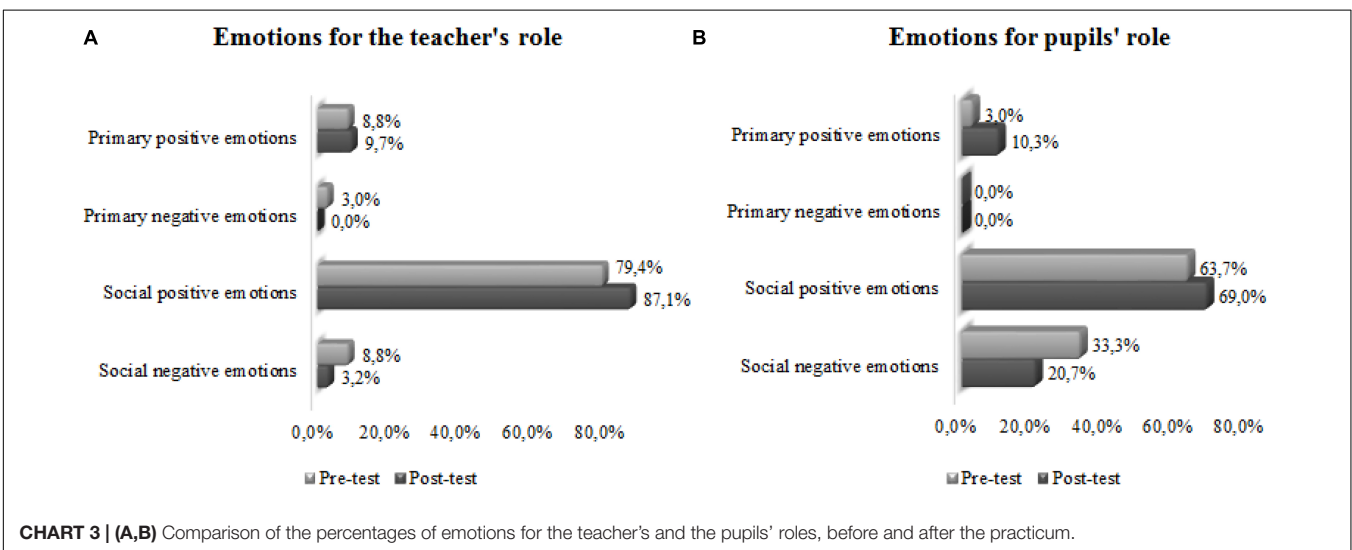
A

Emotions for the teacher's role

Primary positive emotions
8,8%
9,7%

Primary negative emotions
3,0%
0,0%

Social positive emotions
79,4%
87,1%

Social negative emotions
8,8%
3,2%

0,0% 20,0% 40,0% 60,0% 80,0%

Pre-test Post-test

B

Emotions for pupils' role

Primary positive emotions
3,0%
10,3%

Primary negative emotions
0,0%
0,0%

Social positive emotions
63,7%
69,0%

Social negative emotions
33,3%
20,7%

0,0% 20,0% 40,0% 60,0% 80,0%

Pre-test Post-test

CHART 3 | (A,B) Comparison of the percentages of emotions for the teacher's and the pupils' roles, before and after the practicum.